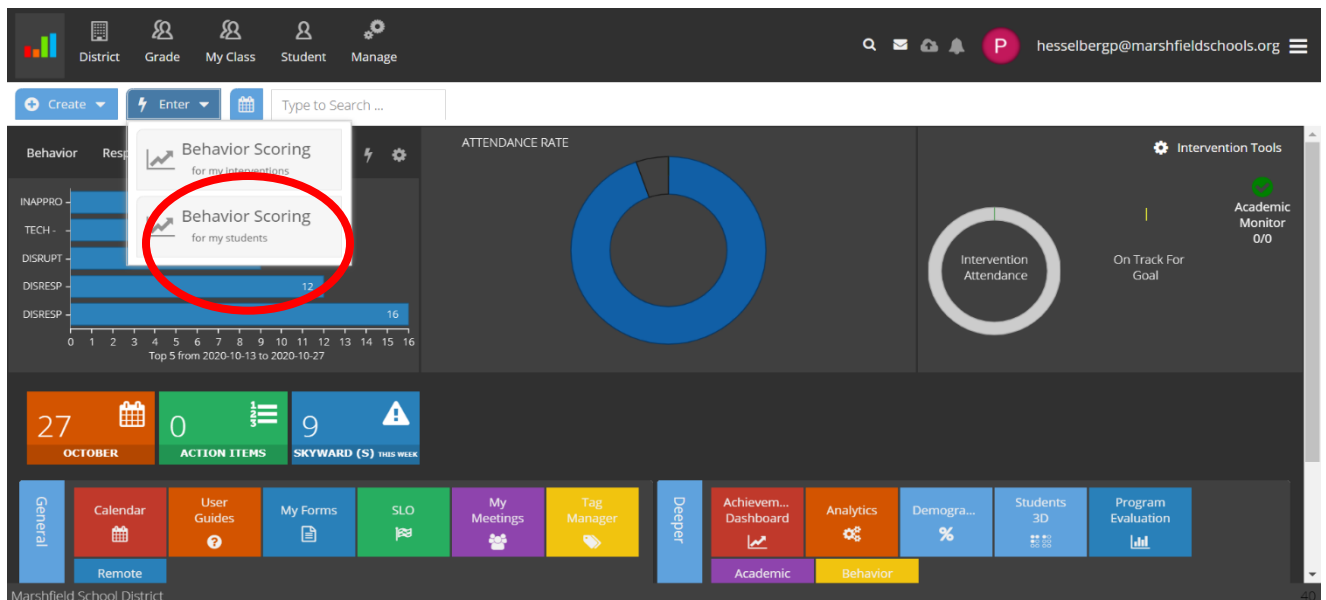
District Grade My Class Student Manage

P hesselbergp@marshfieldschools.org

Create Enter Type to Search ...

Behavior Resp

Behavior Scoring
for my interventions

Behavior Scoring
for my students

INAPPRO
TECH -
DISRUPT
DISRESP 12
DISRESP 16

0 1 2 3 4 5 6 7 8 9 10 11 12 13 14 15 16
Top 5 from 2020-10-13 to 2020-10-27

ATTENDANCE RATE

Intervention Tools

Academic Monitor 0/0

Intervention Attendance

On Track For Goal

27 OCTOBER

0 ACTION ITEMS

9 SKYWARD (S) THIS WEEK

General

Calendar

User Guides

My Forms

SLO

My Meetings

Tag Manager

Remote

Deeper

Achievem... Dashboard

Analytics

Demogra...

Students 3D

Program Evaluation

Academic

Behavior

Marshfield School District